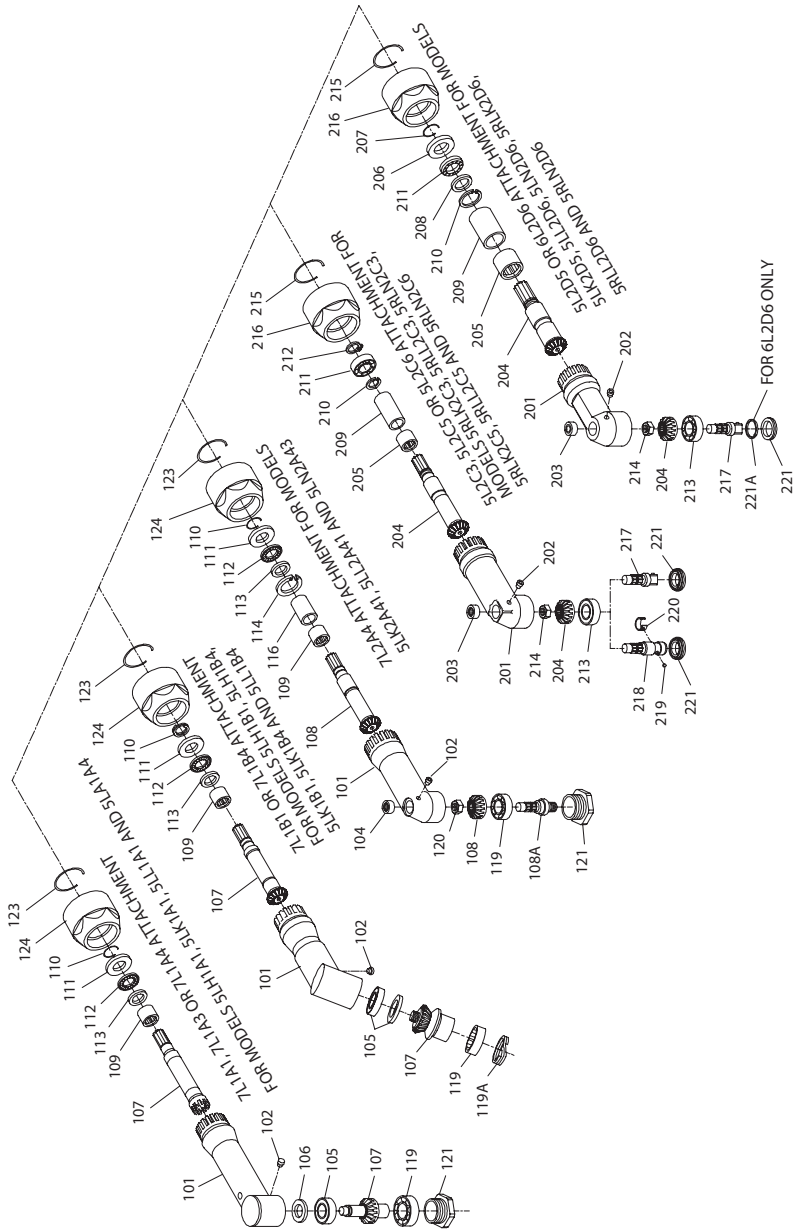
7L1A1, 7L1A3 OR 7L1A4 ATTACHMENT FOR MODELS 5LH1A1, 5LK1A1, 5LL1A1 AND 5LA1A4

7L1B1 OR 7L1B4 ATTACHMENT FOR MODELS 5LH1B1, 5LH1B4, 5LK1B1, 5LK1B4 AND 5LL1B4

7L2A4 ATTACHMENT FOR MODELS 5LK2A41, 5L2A41 AND 5LN2A43

5L2C3, 5L2C5 OR 5L2C6 ATTACHMENT FOR MODELS 5RLK2C3, 5RLL2C3, 5RLN2C3, 5RLK2C5, 5RLL2C5 AND 5RLN2C6

5L2D5 OR 6L2D6 ATTACHMENT FOR MODELS 5LK2D5, 5LL2D6, 5LN2D6, 5RLK2D6, 5RLL2D6 AND 5RLN2D6

FOR 6L2D6 ONLY

123
124
110
111
112
113
109
107
102
101
106
105
107
119
121
123
124
110
111
112
113
109
107
102
101
105
107
119
119A
123
124
110
111
112
113
114
116
109
108
102
101
104
120
108
119
108A
121
216
215
212
211
210
209
205
204
202
201
203
214
204
213
217
221
220
218
219
221
215
216
207
206
211
208
210
209
205
204
202
201
203
214
204
213
217
221A
221